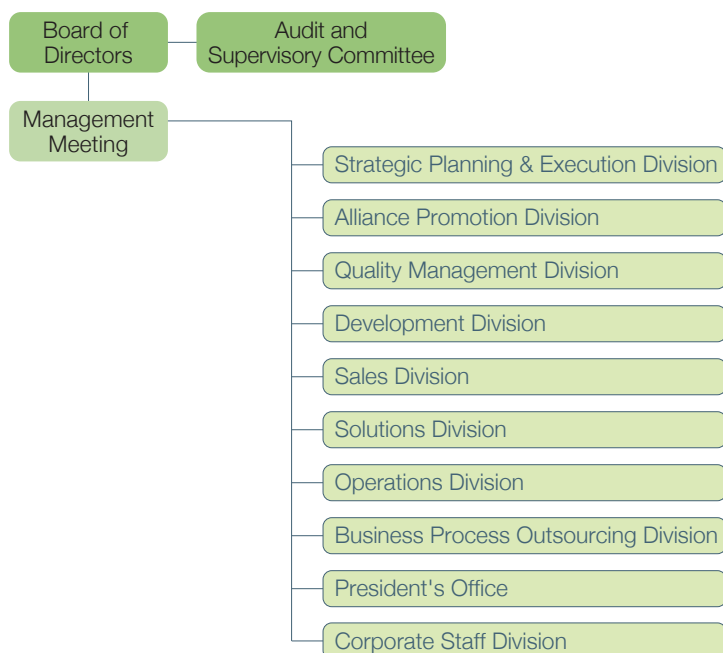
Board of Directors

Audit and Supervisory Committee

Management Meeting

Strategic Planning & Execution Division

Alliance Promotion Division

Quality Management Division

Development Division

Sales Division

Solutions Division

Operations Division

Business Process Outsourcing Division

President's Office

Corporate Staff Division